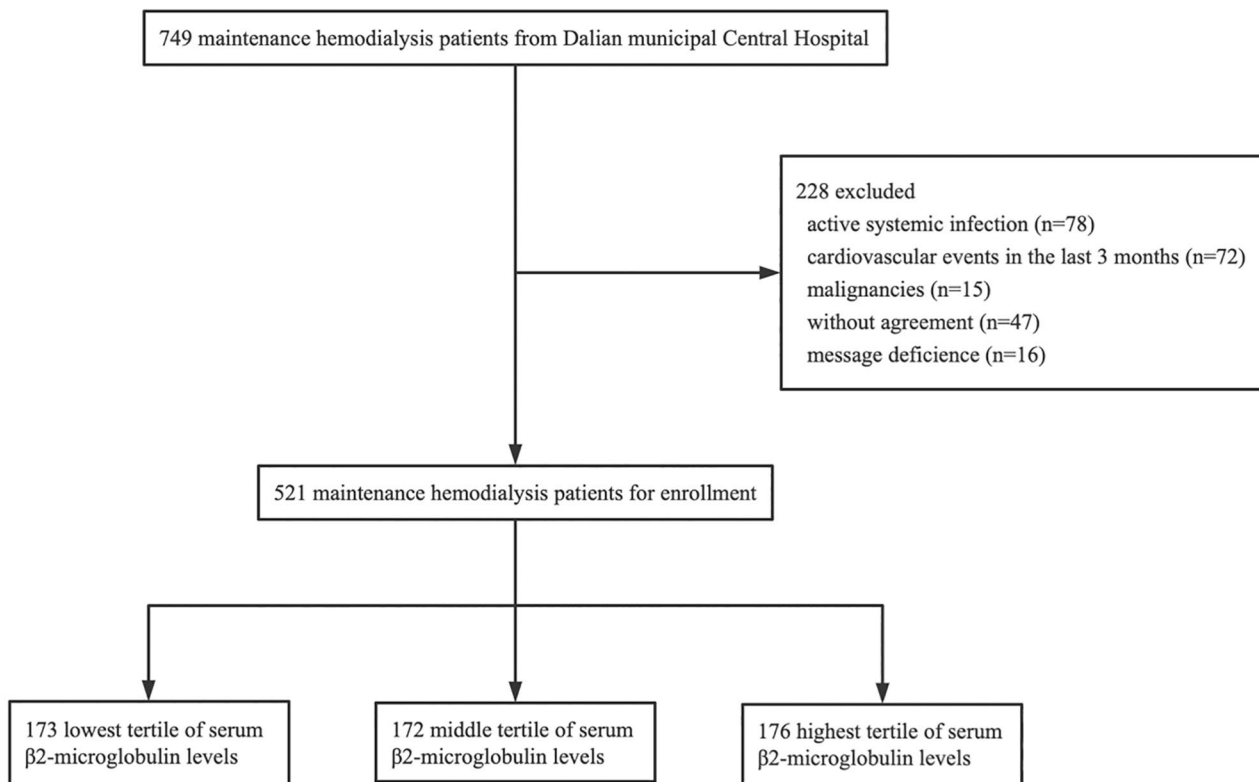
749 maintenance hemodialysis patients from Dalian municipal Central Hospital

228 excluded
active systemic infection (n=78)
cardiovascular events in the last 3 months (n=72)
malignancies (n=15)
without agreement (n=47)
message deficience (n=16)

521 maintenance hemodialysis patients for enrollment

173 lowest tertile of serum β2-microglobulin levels

172 middle tertile of serum β2-microglobulin levels

176 highest tertile of serum β2-microglobulin levels